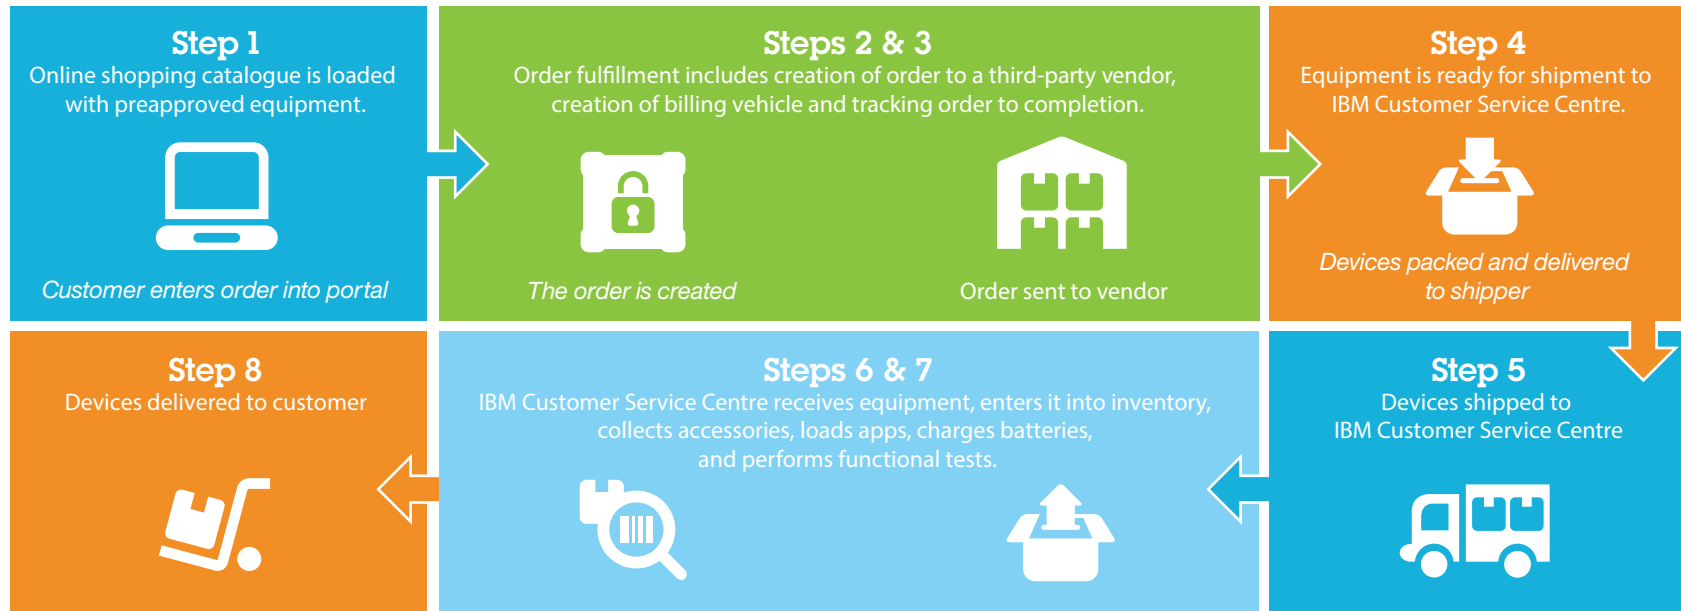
Step 1
Online shopping catalogue is loaded with preapproved equipment.

Customer enters order into portal

Steps 2 & 3
Order fulfillment includes creation of order to a third-party vendor, creation of billing vehicle and tracking order to completion.

The order is created

Order sent to vendor

Step 4
Equipment is ready for shipment to IBM Customer Service Centre.

Devices packed and delivered to shipper

Step 8
Devices delivered to customer

Steps 6 & 7
IBM Customer Service Centre receives equipment, enters it into inventory, collects accessories, loads apps, charges batteries, and performs functional tests.

Step 5
Devices shipped to IBM Customer Service Centre